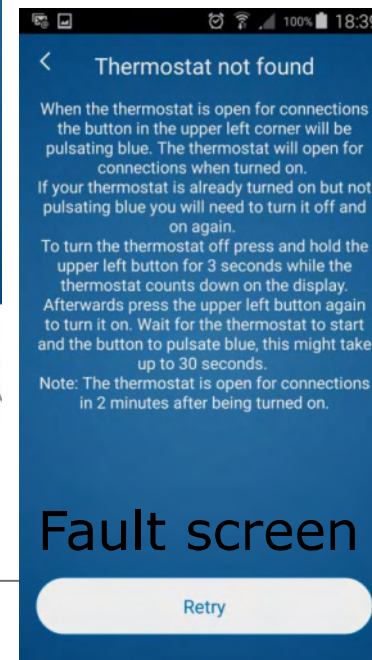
100% 18:39

<

Thermostat not found

When the thermostat is open for connections the button in the upper left corner will be pulsating blue. The thermostat will open for connections when turned on.
If your thermostat is already turned on but not pulsating blue you will need to turn it off and on again.
To turn the thermostat off press and hold the upper left button for 3 seconds while the thermostat counts down on the display.
Afterwards press the upper left button again to turn it on. Wait for the thermostat to start and the button to pulsate blue, this might take up to 30 seconds.
Note: The thermostat is open for connections in 2 minutes after being turned on.

Fault screen

Retry